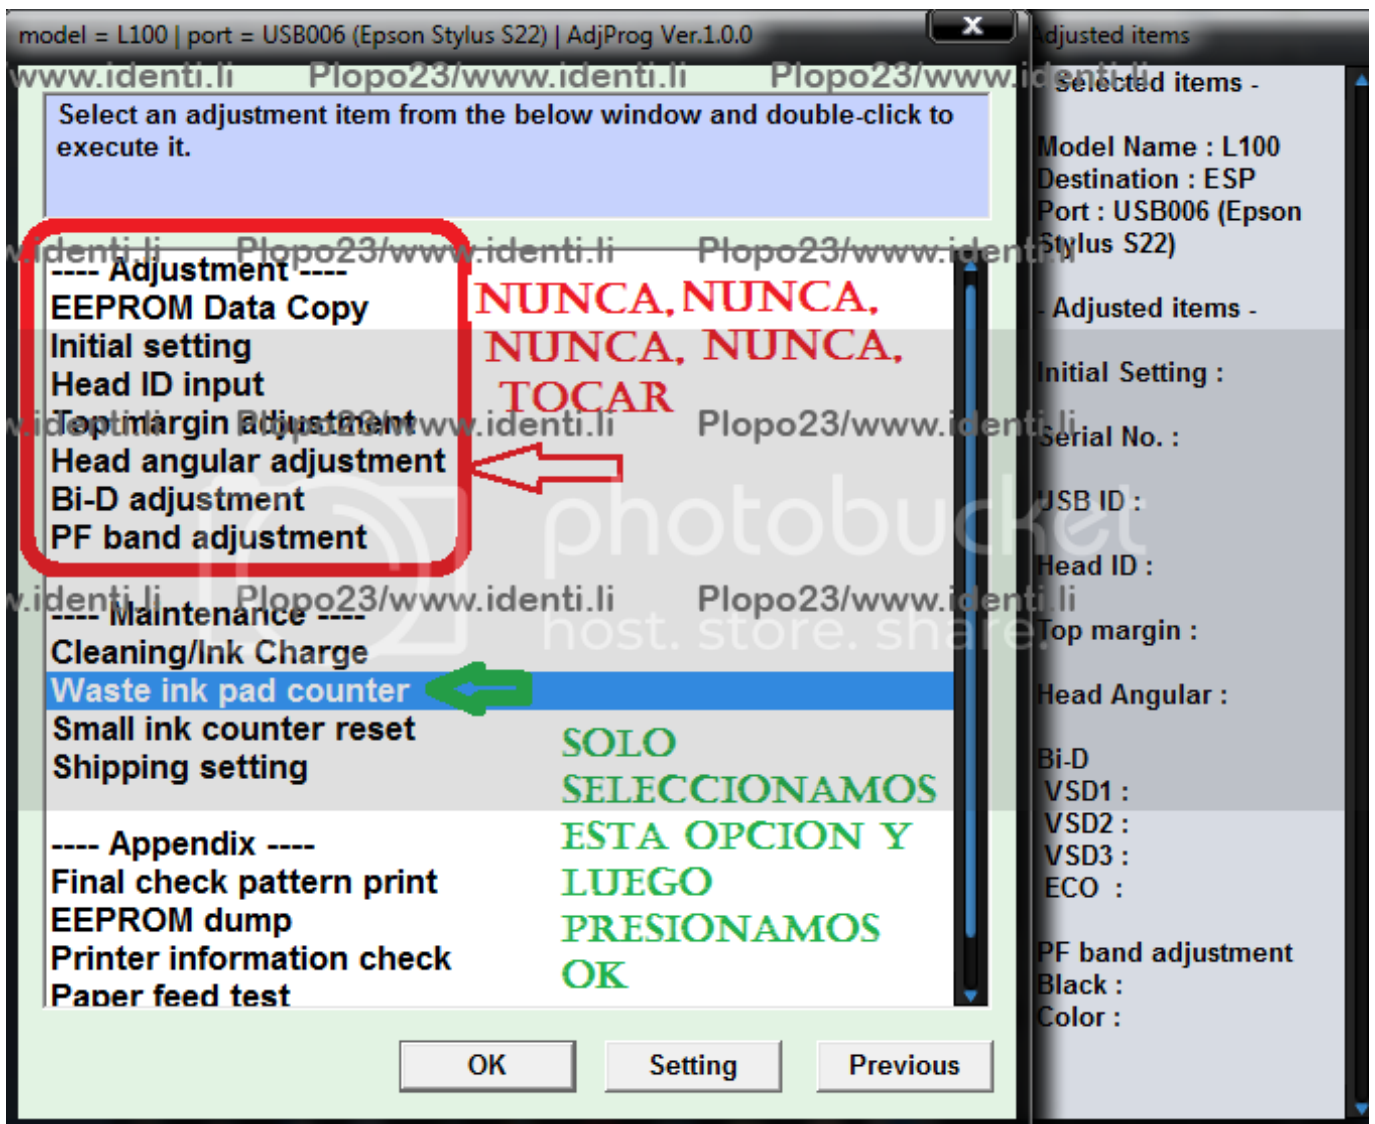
model = L100 | port = USB006 (Epson Stylus S22) | AdjProg Ver.1.0.0

www.identi.li Plopo23/www.identi.li Plopo23/www.identi.li

Select an adjustment item from the below window and double-click to execute it.

identi.li Plopo23/www.identi.li Plopo23/www.identi.li

---- Adjustment ----
EEPROM Data Copy
Initial setting
Head ID input
Top margin adjustment
Head angular adjustment
Bi-D adjustment
PF band adjustment

NUNCA, NUNCA, NUNCA, NUNCA, TOCAR

identi.li Plopo23/www.identi.li Plopo23/www.identi.li

---- Maintenance ----
Cleaning/Ink Charge
Waste ink pad counter
Small ink counter reset
Shipping setting

SOLO SELECCIONAMOS ESTA OPCION Y LUEGO PRESIONAMOS OK

---- Appendix ----
Final check pattern print
EEPROM dump
Printer information check
Paper feed test

photobucket host. store. share

OK Setting Previous

Adjusted items

- Selected items -

Model Name : L100
Destination : ESP
Port : USB006 (Epson Stylus S22)

- Adjusted items -

Initial Setting :

Serial No. :

USB ID :

Head ID :

Top margin :

Head Angular :

Bi-D
VSD1 :
VSD2 :
VSD3 :
ECO :

PF band adjustment
Black :
Color :